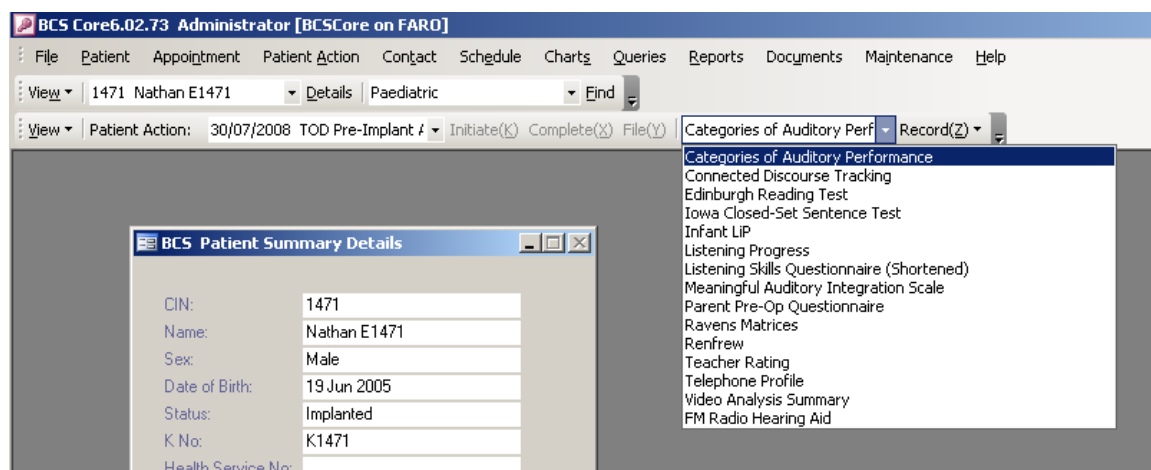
BCS Core6.02.73 Administrator [BCSCore on FARO]

File Patient Appointment Patient Action Contact Schedule Charts Queries Reports Documents Maintenance Help

View ▾ 1471 Nathan E1471 ▾ Details Paediatric ▾ Find

View ▾ Patient Action: 30/07/2008 TOD Pre-Implant A ▾ Initiate(K) Complete(X) File(Y) Categories of Auditory Perf ▾ Record(Z) ▾

Categories of Auditory Performance
Connected Discourse Tracking
Edinburgh Reading Test
Iowa Closed-Set Sentence Test
Infant LiP
Listening Progress
Listening Skills Questionnaire (Shortened)
Meaningful Auditory Integration Scale
Parent Pre-Op Questionnaire
Ravens Matrices
Renfrew
Teacher Rating
Telephone Profile
Video Analysis Summary
FM Radio Hearing Aid

BCS Patient Summary Details

| | |
|---|---|
| CIN: | 1471 |
| Name: | Nathan E1471 |
| Sex: | Male |
| Date of Birth: | 19 Jun 2005 |
| Status: | Implanted |
| K No: | K1471 |
| Health Service No: | |